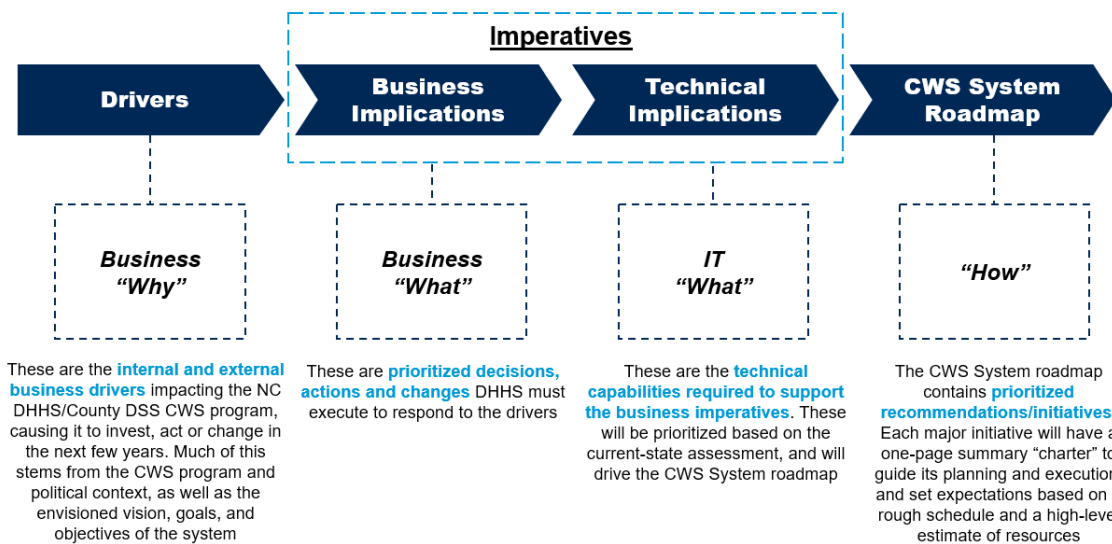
Imperatives

Drivers

Business Implications

Technical Implications

CWS System Roadmap

Business "Why"

Business "What"

IT "What"

"How"

These are the internal and external business drivers impacting the NC DHHS/County DSS CWS program, causing it to invest, act or change in the next few years. Much of this stems from the CWS program and political context, as well as the envisioned vision, goals, and objectives of the system

These are prioritized decisions, actions and changes DHHS must execute to respond to the drivers

These are the technical capabilities required to support the business imperatives. These will be prioritized based on the current-state assessment, and will drive the CWS System roadmap

The CWS System roadmap contains prioritized recommendations/initiatives. Each major initiative will have a one-page summary "charter" to guide its planning and execution and set expectations based on a rough schedule and a high-level estimate of resources